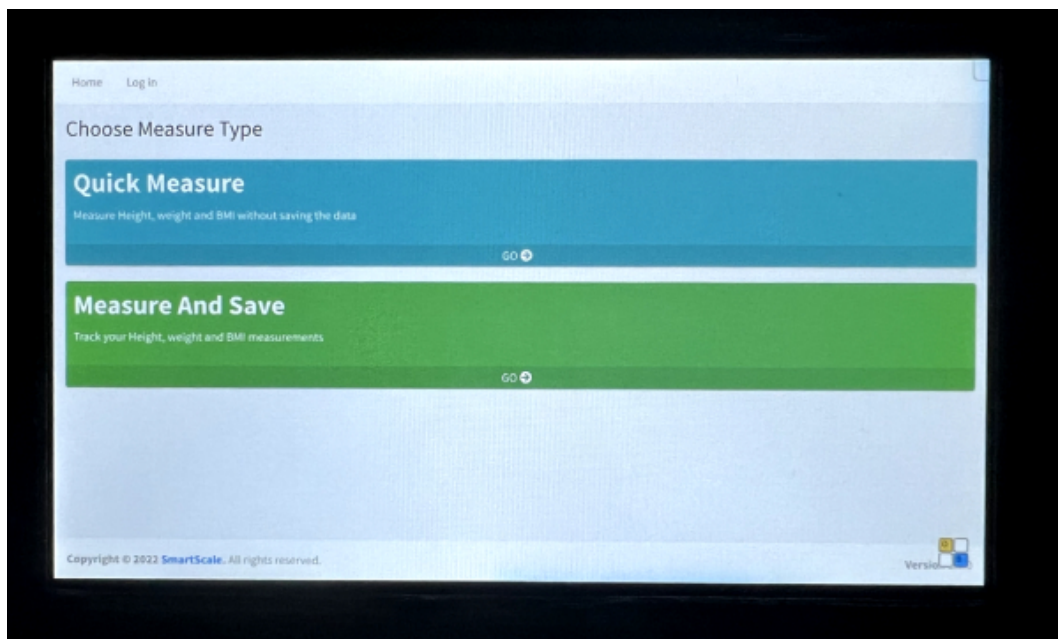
Home Log in

Choose Measure Type

Quick Measure

Measure Height, weight and BMI without saving the data

GO

Measure And Save

Track your Height, weight and BMI measurements

GO

Copyright © 2022 SmartScale. All rights reserved.

Versio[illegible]